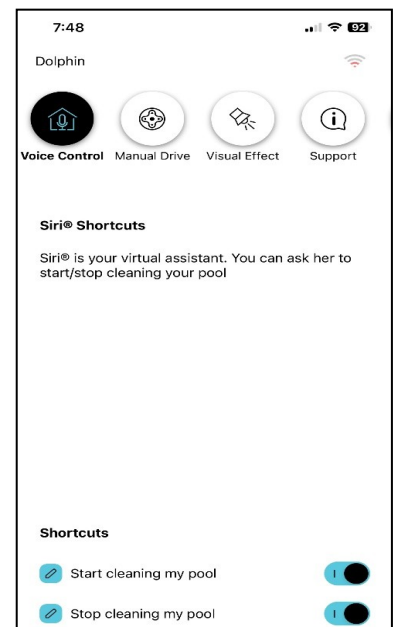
7:48

92

Dolphin

Voice Control

Manual Drive

Visual Effect

Support

Siri® Shortcuts

Siri® is your virtual assistant. You can ask her to start/stop cleaning your pool

Shortcuts

Start cleaning my pool

Stop cleaning my pool